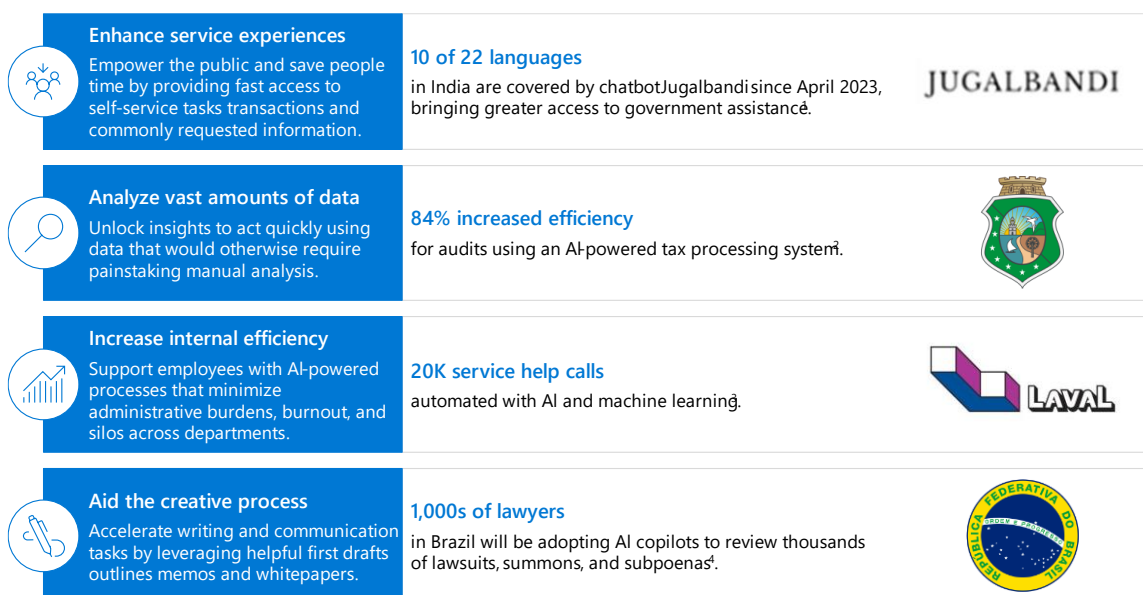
Enhance service experiences
Empower the public and save people time by providing fast access to self-service tasks transactions and commonly requested information.

10 of 22 languages
in India are covered by chatbot Jugalbandi since April 2023, bringing greater access to government assistance$^1$.

JUGALBANDI

Analyze vast amounts of data
Unlock insights to act quickly using data that would otherwise require painstaking manual analysis.

84% increased efficiency
for audits using an AI-powered tax processing system$^2$.

Increase internal efficiency
Support employees with AI-powered processes that minimize administrative burdens, burnout, and silos across departments.

20K service help calls
automated with AI and machine learning$^3$.

LAVAL

Aid the creative process
Accelerate writing and communication tasks by leveraging helpful first drafts outlines memos and whitepapers.

1,000s of lawyers
in Brazil will be adopting AI copilots to review thousands of lawsuits, summons, and subpoenas$^4$.

REPUBLICA FEDERATIVA DO BRASIL
ORDEM E PROGRESSO